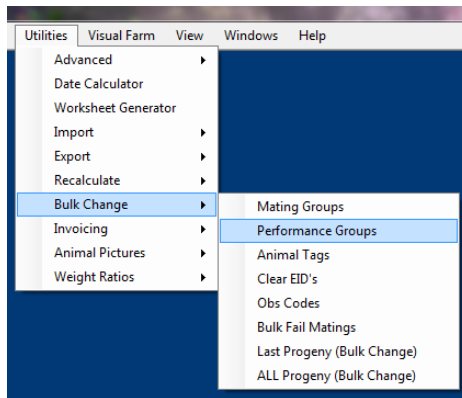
Utilities Visual Farm View Windows Help

Advanced
Date Calculator
Worksheet Generator
Import
Export
Recalculate
Bulk Change
Invoicing
Animal Pictures
Weight Ratios

Mating Groups
Performance Groups
Animal Tags
Clear EID's
Obs Codes
Bulk Fail Matings
Last Progeny (Bulk Change)
ALL Progeny (Bulk Change)